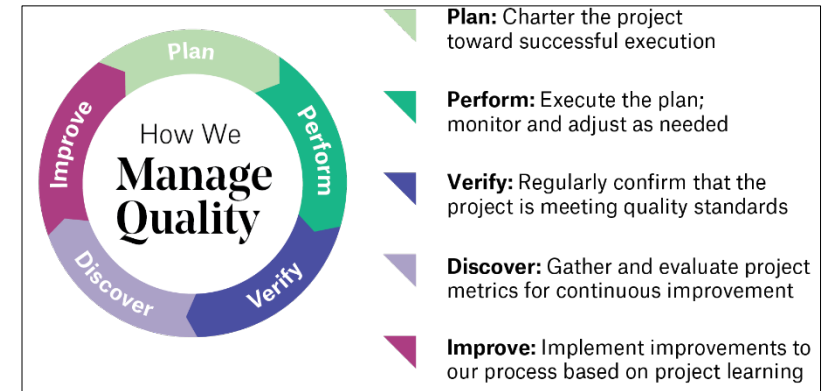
Plan

Perform

Verify

Discover

Improve

How We
Manage
Quality

**Plan:** Charter the project toward successful execution

**Perform:** Execute the plan; monitor and adjust as needed

**Verify:** Regularly confirm that the project is meeting quality standards

**Discover:** Gather and evaluate project metrics for continuous improvement

**Improve:** Implement improvements to our process based on project learning